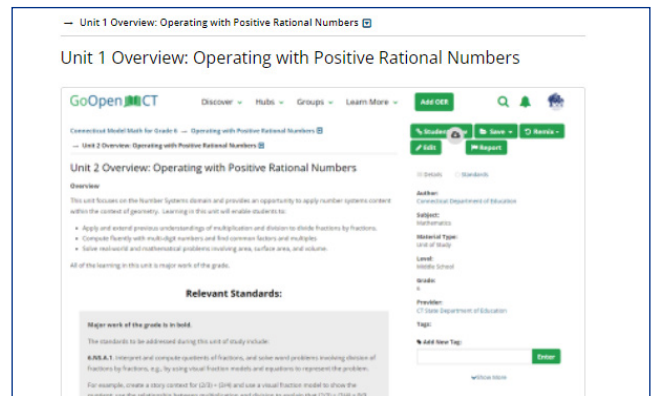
— Unit 1 Overview: Operating with Positive Rational Numbers

Unit 1 Overview: Operating with Positive Rational Numbers

GoOpen CT  Discover  Hubs  Groups  Learn More  Add OER

Connecticut Model Math for Grade 6 — Operating with Positive Rational Numbers
— Unit 2 Overview: Operating with Positive Rational Numbers

Student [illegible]  Save  Remix
Edit  Report

Unit 2 Overview: Operating with Positive Rational Numbers

Overview

This unit focuses on the Number Systems domain and provides an opportunity to apply number systems content within the context of geometry. Learning in this unit will enable students to:

- Apply and extend previous understandings of multiplication and division to divide fractions by fractions.
- Compute fluently with multi-digit numbers and find common factors and multiples
- Solve real-world and mathematical problems involving area, surface area, and volume.

All of the learning in this unit is major work of the grade.

Relevant Standards:

Major work of the grade is in bold.

The standards to be addressed during this unit of study include:

6.NS.A.1 Interpret and compute quotients of fractions, and solve word problems involving division of fractions by fractions, e.g., by using visual fraction models and equations to represent the problem.

For example, create a story context for (2/3) ÷ (3/4) and use a visual fraction model to show the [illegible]

Details  Standards

Author:
Connecticut Department of Education

Subject:
Mathematics

Material Type:
Unit of Study

Level:
Middle School

Grade:
6

Provider:
CT State Department of Education

Tags:

Add New Tag:
Enter

Show More